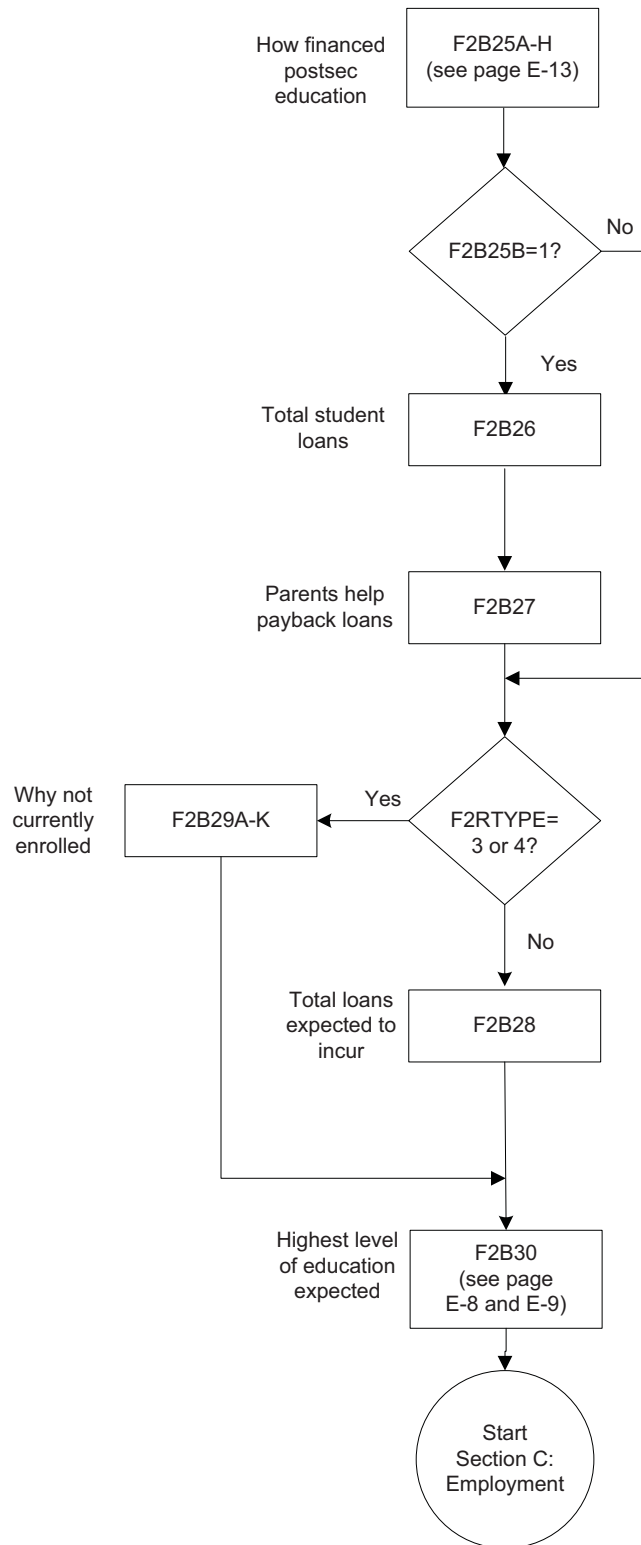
How financed postsec education

F2B25A-H (see page E-13)

F2B25B=1?

No

Yes

Total student loans

F2B26

Parents help payback loans

F2B27

Why not currently enrolled

F2B29A-K

Yes

F2RTYPE= 3 or 4?

No

Total loans expected to incur

F2B28

Highest level of education expected

F2B30 (see page E-8 and E-9)

Start Section C: Employment